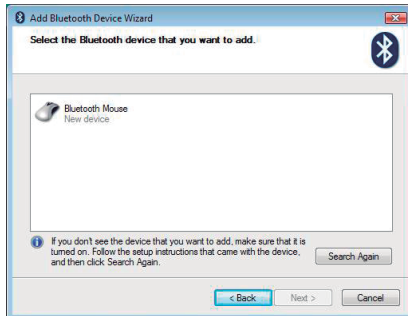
Add Bluetooth Device Wizard

Select the Bluetooth device that you want to add.

Bluetooth Mouse
New device

If you don't see the device that you want to add, make sure that it is turned on. Follow the setup instructions that came with the device, and then click Search Again.

Search Again

< Back
Next >
Cancel